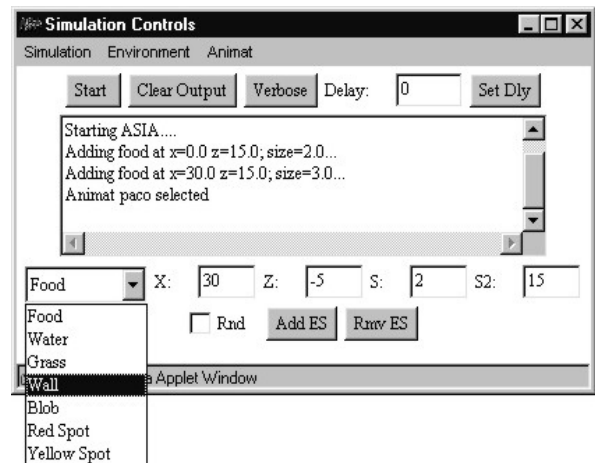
Simulation Controls

Simulation Environment Animat

Start Clear Output Verbose Delay: 0 Set Dly

Starting ASIA....
Adding food at x=0.0 z=15.0; size=2.0...
Adding food at x=30.0 z=15.0; size=3.0...
Animat paco selected

Food X: 30 Z: -5 S: 2 S2: 15

Food
Water
Grass
Wall
Blob
Red Spot
Yellow Spot

Rnd Add ES Rmv ES

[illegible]a Applet Window